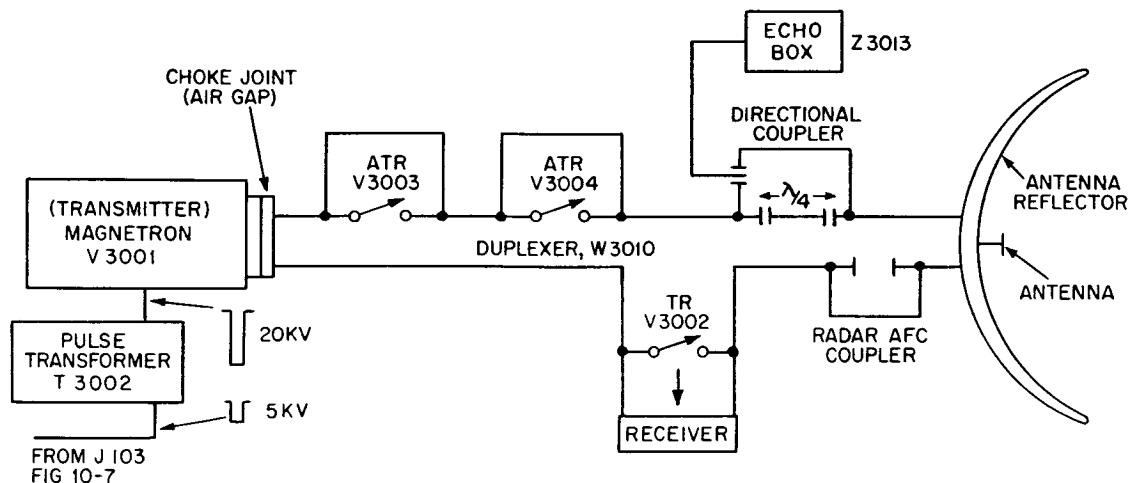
ECHO BOX Z 3013

CHOKE JOINT (AIR GAP)

DIRECTIONAL COUPLER

ATR V3003

ATR V3004

$\lambda/4$

ANTENNA REFLECTOR

(TRANSMITTER) MAGNETRON V 3001

DUPLEXER, W3010

ANTENNA

TR V3002

20KV

PULSE TRANSFORMER T 3002

RADAR AFC COUPLER

5KV

RECEIVER

FROM J 103 FIG 10-7